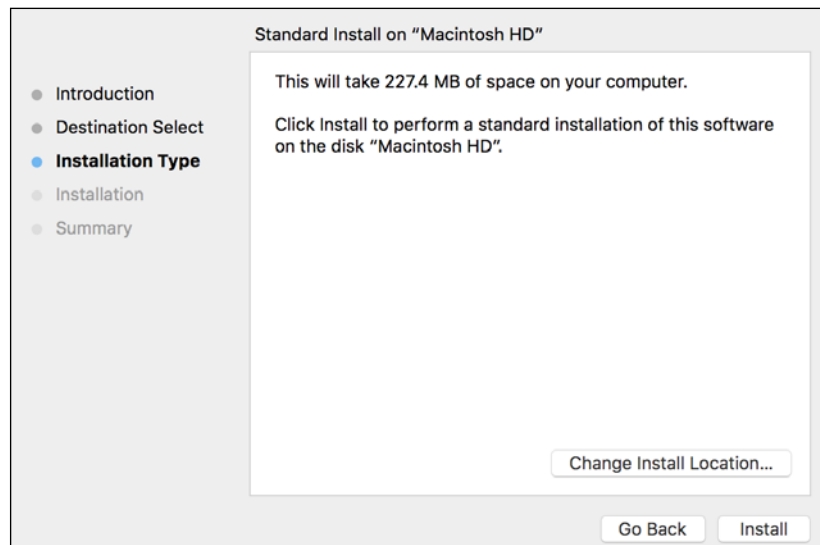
Standard Install on “Macintosh HD”

Introduction
Destination Select
Installation Type
Installation
Summary

This will take 227.4 MB of space on your computer.

Click Install to perform a standard installation of this software on the disk “Macintosh HD”.

Change Install Location...

Go Back
Install